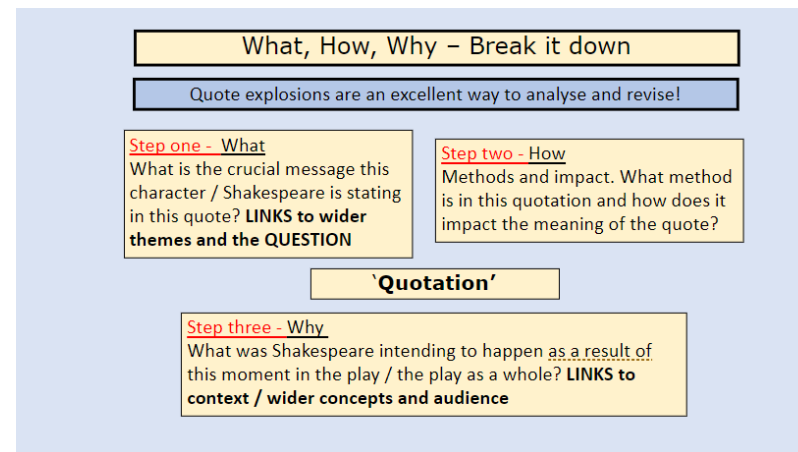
What, How, Why – Break it down

Quote explosions are an excellent way to analyse and revise!

Step one - What
What is the crucial message this character / Shakespeare is stating in this quote? **LINKS to wider themes and the QUESTION**

Step two - How
Methods and impact. What method is in this quotation and how does it impact the meaning of the quote?

**`Quotation'**

Step three - Why
What was Shakespeare intending to happen as a result of this moment in the play / the play as a whole? **LINKS to context / wider concepts and audience**